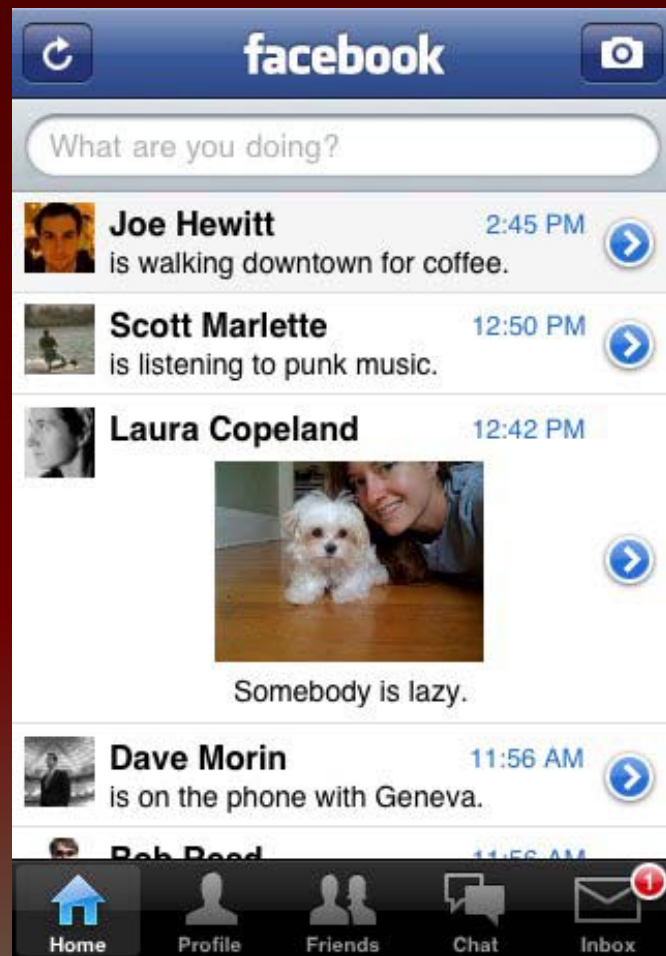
facebook

What are you doing?

Joe Hewitt 2:45 PM
is walking downtown for coffee.

Scott Marlette 12:50 PM
is listening to punk music.

Laura Copeland 12:42 PM

Somebody is lazy.

Dave Morin 11:56 AM
is on the phone with Geneva.

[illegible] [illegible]

Home Profile Friends Chat Inbox 1